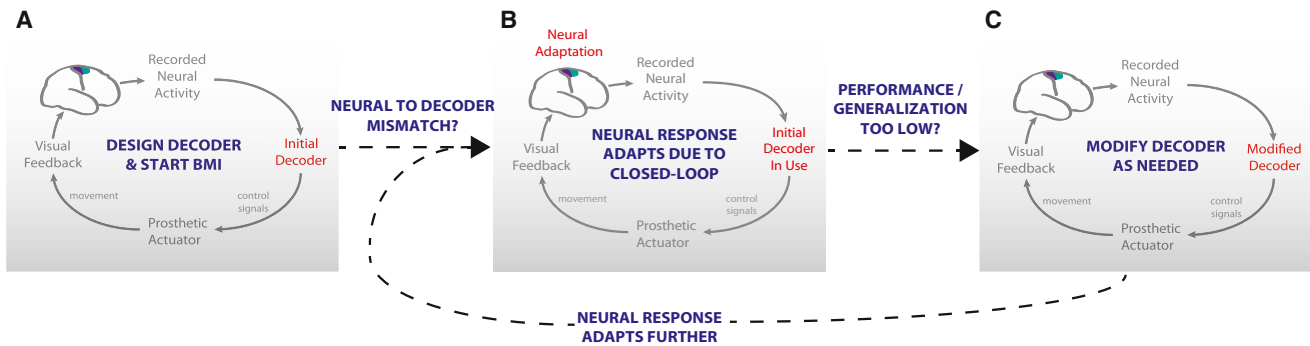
A

Recorded Neural Activity

DESIGN DECODER & START BMI

Visual Feedback

Initial Decoder

movement

control signals

Prosthetic Actuator

NEURAL TO DECODER MISMATCH?

B

Neural Adaptation

Recorded Neural Activity

NEURAL RESPONSE ADAPTS DUE TO CLOSED-LOOP

Visual Feedback

Initial Decoder In Use

movement

control signals

Prosthetic Actuator

PERFORMANCE / GENERALIZATION TOO LOW?

C

Recorded Neural Activity

MODIFY DECODER AS NEEDED

Visual Feedback

Modified Decoder

movement

control signals

Prosthetic Actuator

NEURAL RESPONSE ADAPTS FURTHER